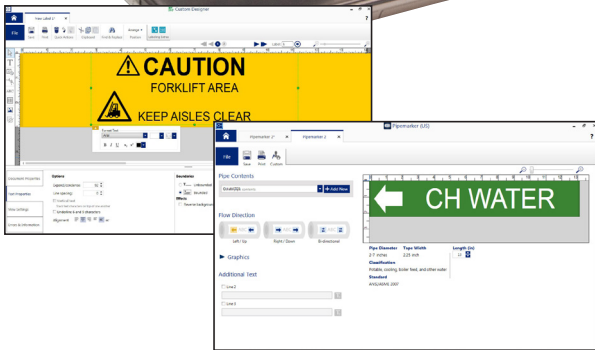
Custom Designer

New Label 1

File

New Print Save Clipboard Arrange Position

CAUTION

FORKLIFT AREA

KEEP AISLES CLEAR

Document Properties

Text Properties

View Settings

Errors & Information

Options

Effects

Pipemarker (US)

Pipemarker 1 Pipemarker 2

File

Save Print Custom

Pipe Contents

CH WATER

+ Add New

Flow Direction

Left / Up

Right / Down

Bi-directional

Graphics

Additional Text

Line 2

Line 3

Pipe Diameter

2-7 inches

Tape Width

2.25 inch

Length (in)

Classification

Standard

ANSI/ASME 2007